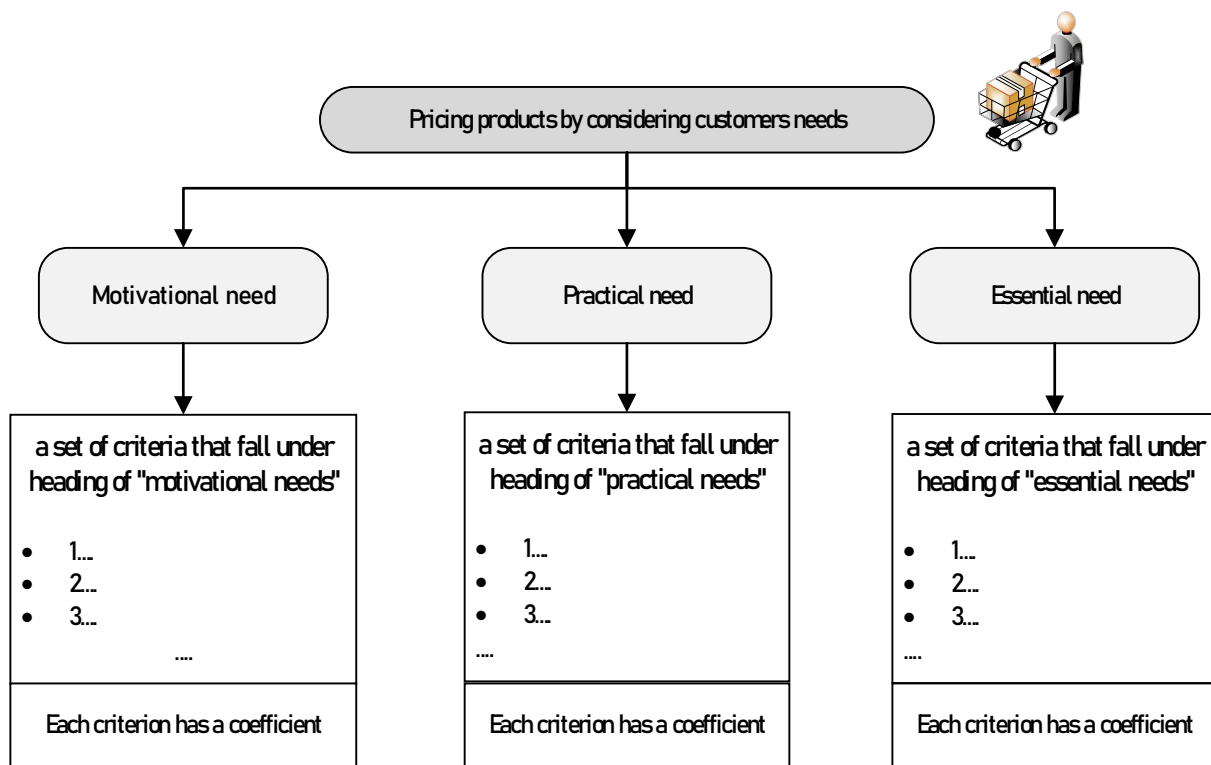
Pricing products by considering customers needs

Motivational need

a set of criteria that fall under heading of "motivational needs"

- 1...
- 2...
- 3...

....

Each criterion has a coefficient

Practical need

a set of criteria that fall under heading of "practical needs"

- 1...
- 2...
- 3...

....

Each criterion has a coefficient

Essential need

a set of criteria that fall under heading of "essential needs"

- 1...
- 2...
- 3...

....

Each criterion has a coefficient